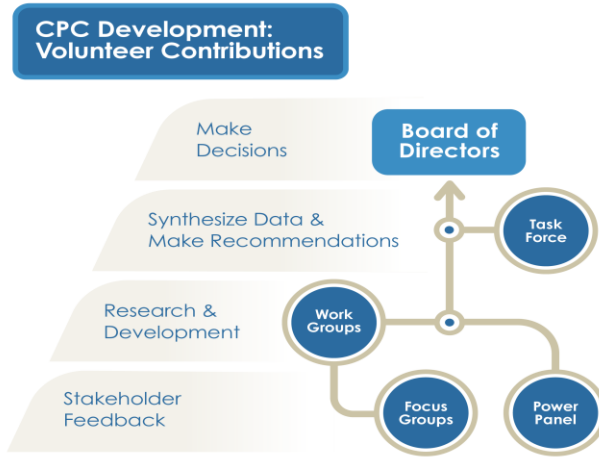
CPC Development: Volunteer Contributions

Make Decisions

Board of Directors

Synthesize Data & Make Recommendations

Task Force

Research & Development

Work Groups

Stakeholder Feedback

Focus Groups

Power Panel